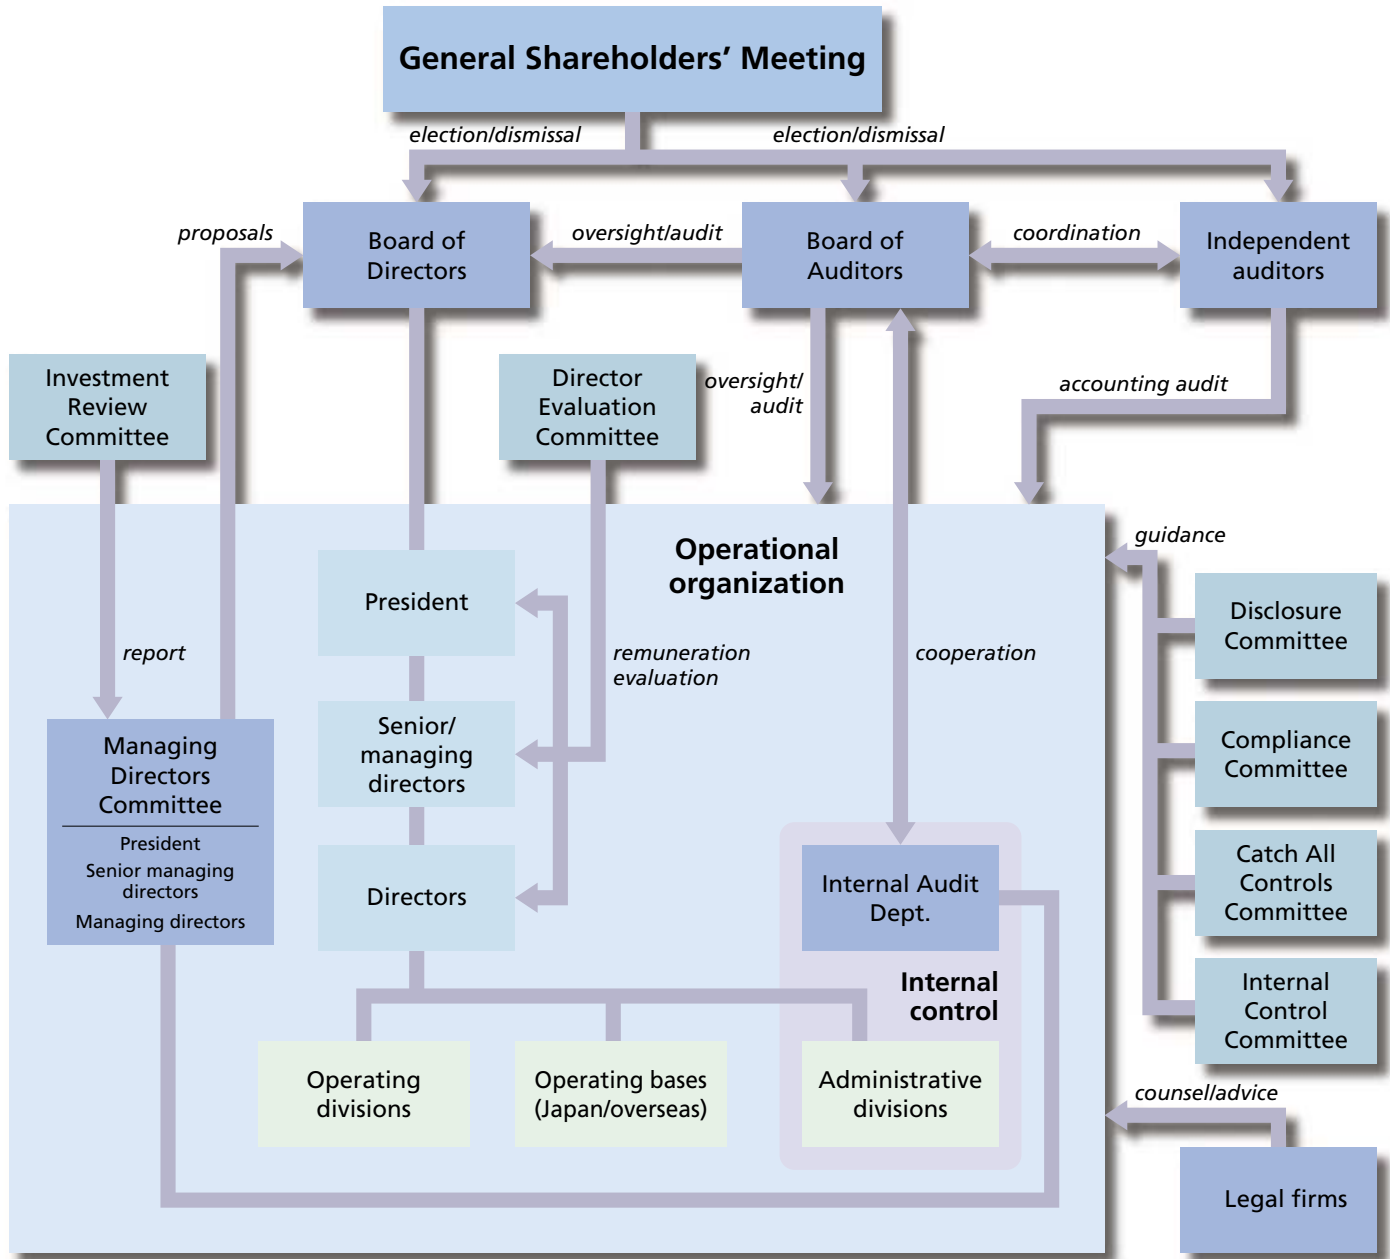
General Shareholders' Meeting

election/dismissal

election/dismissal

proposals

Board of Directors

oversight/audit

Board of Auditors

coordination

Independent auditors

Investment Review Committee

Director Evaluation Committee

oversight/ audit

accounting audit

Operational organization

guidance

President

report

remuneration evaluation

cooperation

Disclosure Committee

Senior/ managing directors

Compliance Committee

Managing Directors Committee

President

Senior managing directors

Managing directors

Directors

Internal Audit Dept.

Catch All Controls Committee

Internal control

Internal Control Committee

Operating divisions

Operating bases (Japan/overseas)

Administrative divisions

counsel/advice

Legal firms